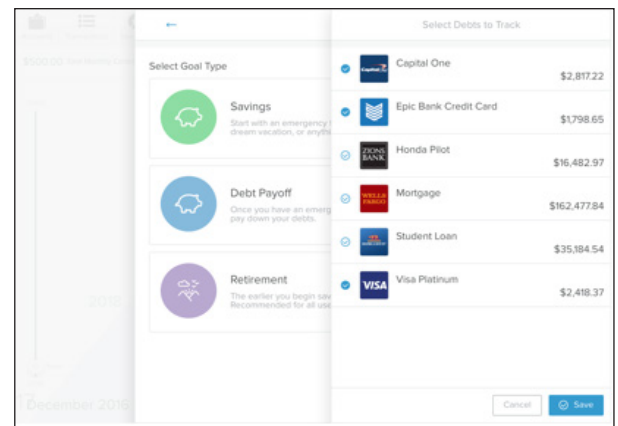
←

Select Goal Type

Savings

Start with an emergency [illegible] dream vacation, or anythi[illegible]

Debt Payoff

Once you have an emerg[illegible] pay down your debts.

Retirement

The earlier you begin sav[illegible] Recommended for all use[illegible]

$500.00 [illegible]

2016

December 2016

Select Debts to Track

Capital One
$2,817.22

Epic Bank Credit Card
$1,798.65

ZIONS BANK
Honda Pilot
$16,482.97

WELLS FARGO
Mortgage
$162,477.84

Student Loan
$35,184.54

VISA
Visa Platinum
$2,418.37

Cancel

Save